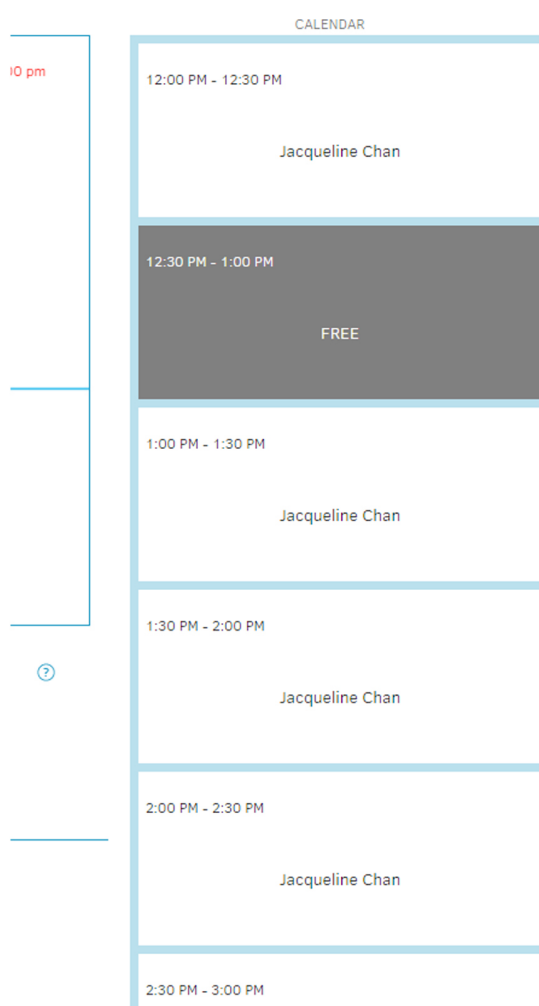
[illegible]0 pm

?

CALENDAR

12:00 PM - 12:30 PM

Jacqueline Chan

12:30 PM - 1:00 PM

FREE

1:00 PM - 1:30 PM

Jacqueline Chan

1:30 PM - 2:00 PM

Jacqueline Chan

2:00 PM - 2:30 PM

Jacqueline Chan

2:30 PM - 3:00 PM